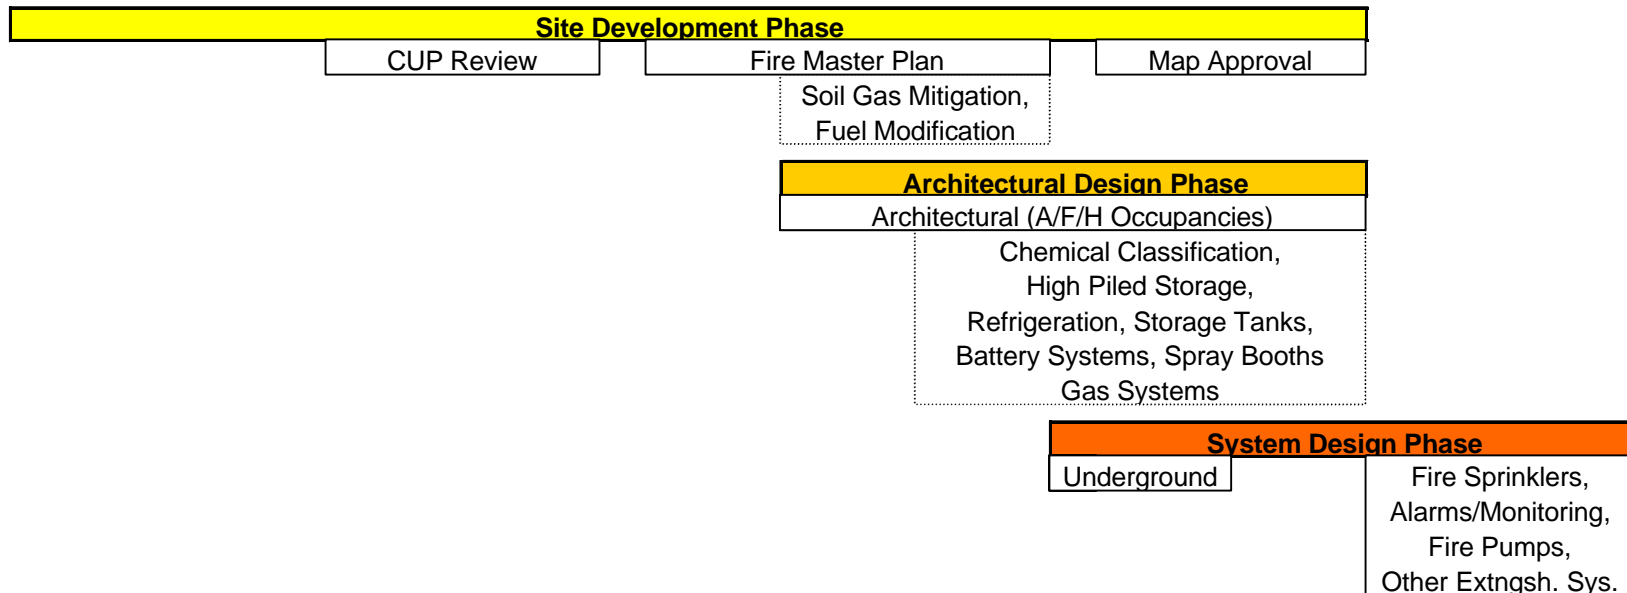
Site Development Phase

CUP Review

Fire Master Plan

Map Approval

Soil Gas Mitigation, Fuel Modification

Architectural Design Phase

Architectural (A/F/H Occupancies)

Chemical Classification, High Piled Storage, Refrigeration, Storage Tanks, Battery Systems, Spray Booths Gas Systems

System Design Phase

Underground

Fire Sprinklers, Alarms/Monitoring, Fire Pumps, Other Extngsh. Sys.